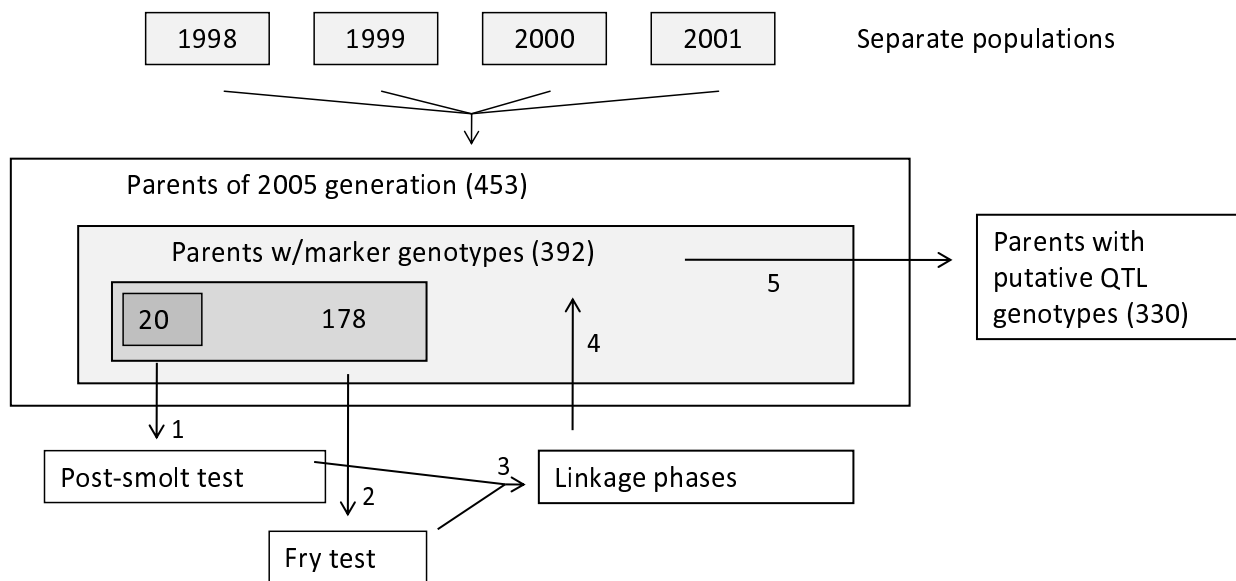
1998
1999
2000
2001
Separate populations

Parents of 2005 generation (453)

Parents w/marker genotypes (392)

20
178

5

Parents with putative QTL genotypes (330)

4

1

Post-smolt test

3

Linkage phases

2

Fry test